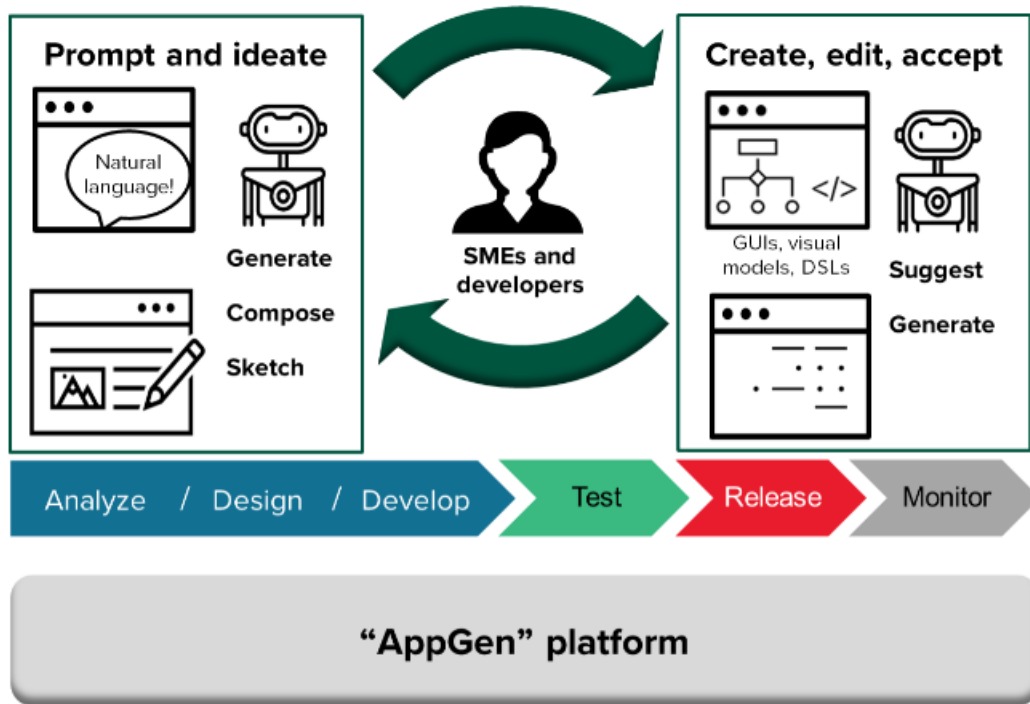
Prompt and ideate

Natural language!

Generate

Compose

Sketch

SMEs and developers

Create, edit, accept

</>

GUIs, visual models, DSLs

Suggest

Generate

Analyze / Design / Develop

Test

Release

Monitor

“AppGen” platform